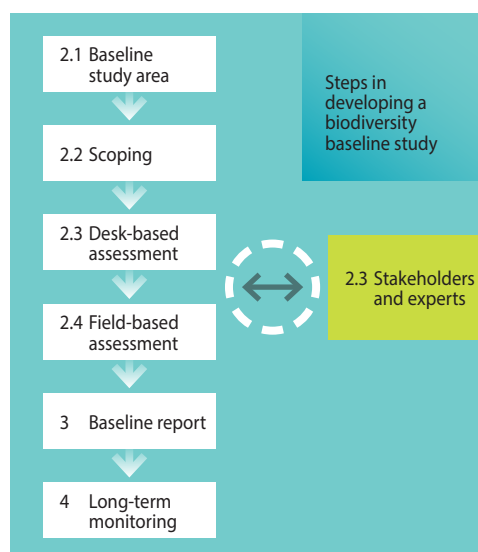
2.1 Baseline study area

2.2 Scoping

2.3 Desk-based assessment

2.4 Field-based assessment

3 Baseline report

4 Long-term monitoring

Steps in developing a biodiversity baseline study

2.3 Stakeholders and experts